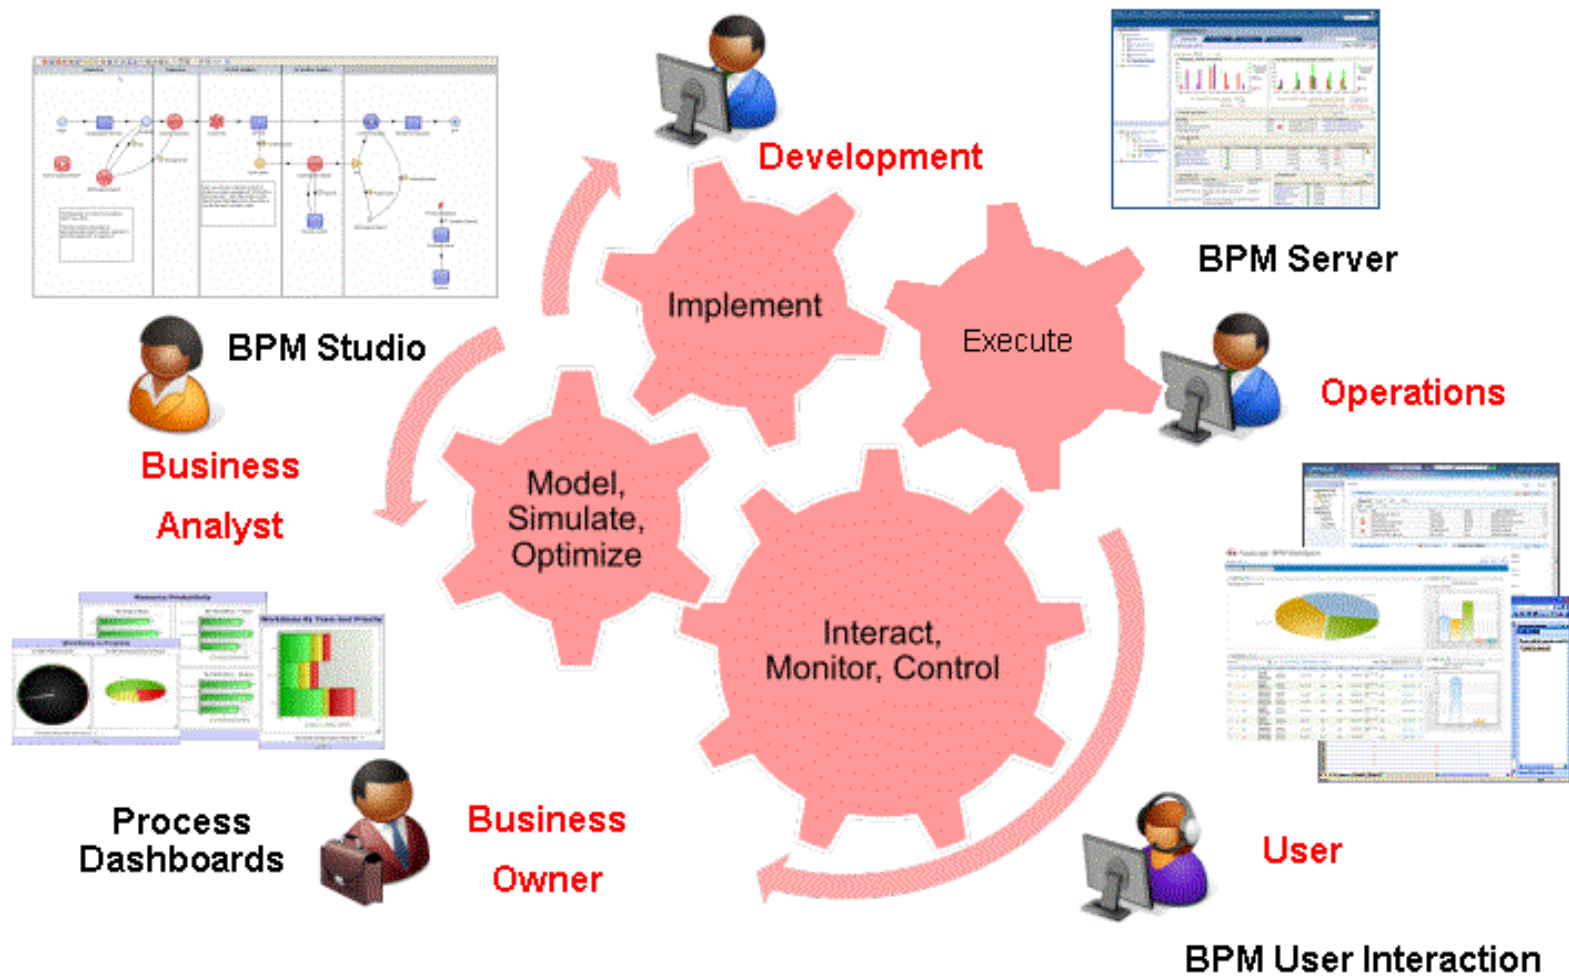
Development

BPM Server

BPM Studio

Business Analyst

Implement

Execute

Operations

Model, Simulate, Optimize

Interact, Monitor, Control

Process Dashboards

Business Owner

User

BPM User Interaction